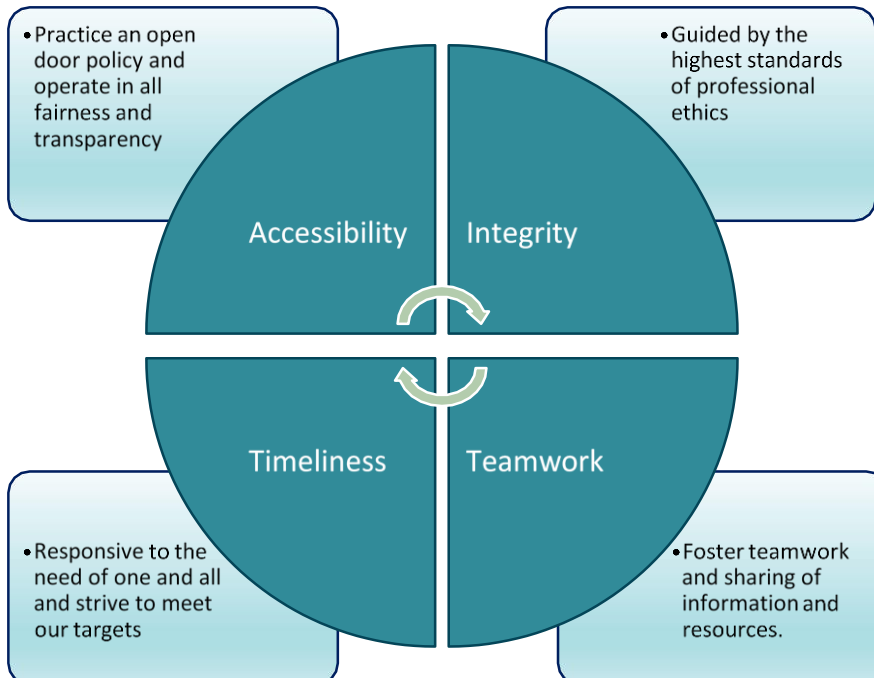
• Practice an open door policy and operate in all fairness and transparency

• Guided by the highest standards of professional ethics

Accessibility

Integrity

Timeliness

Teamwork

• Responsive to the need of one and all and strive to meet our targets

• Foster teamwork and sharing of information and resources.